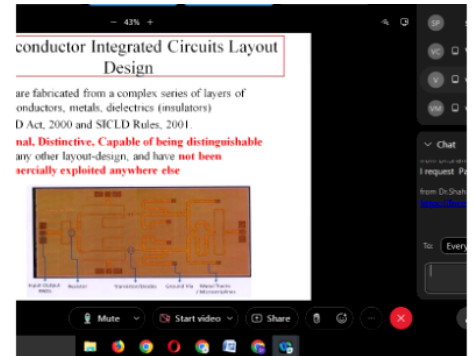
- 43% +

conductor Integrated Circuits Layout Design

are fabricated from a complex series of layers of onductors, metals, dielectrics (insulators)

D Act, 2000 and SICLD Rules, 2001

nal, Distinctive, Capable of being distinguishable any other layout-design, and have not been ercially exploited anywhere else

Input Output Pads
Resistor
Transistor/Diode
Ground Via
Metal Track (Interconnections)

SP
VC
V
VM

Chat
I request Pa
from Dr.Shah
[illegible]

To: Every

Mute
Start video
Share